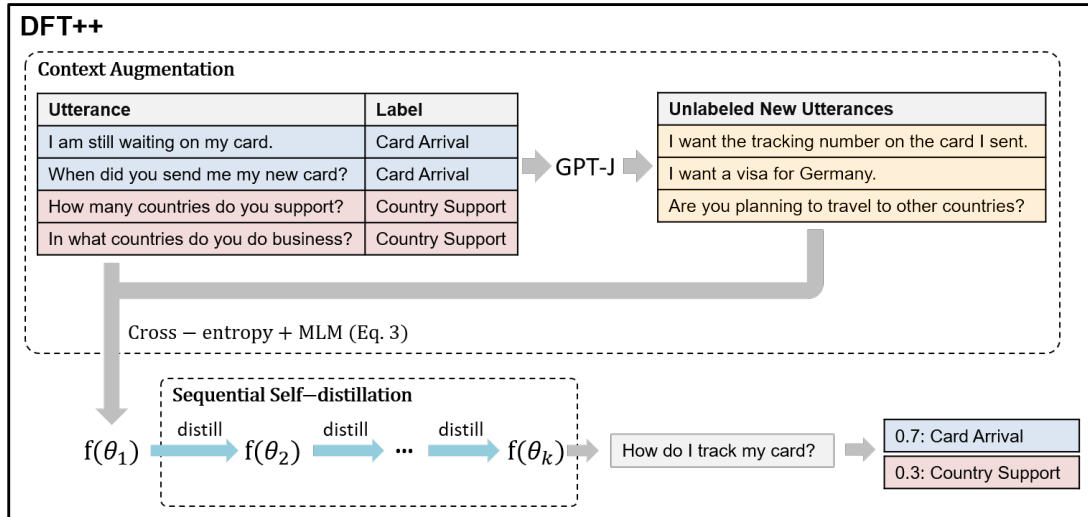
DFT++

Context Augmentation

| Utterance | Label |
|---|---|
| I am still waiting on my card. | Card Arrival |
| When did you send me my new card? | Card Arrival |
| How many countries do you support? | Country Support |
| In what countries do you do business? | Country Support |

GPT-J

| Unlabeled New Utterances |
|---|
| I want the tracking number on the card I sent. |
| I want a visa for Germany. |
| Are you planning to travel to other countries? |

Cross − entropy + MLM (Eq. 3)

Sequential Self−distillation

$f(\theta_1)$ distill $f(\theta_2)$ distill ··· distill $f(\theta_k)$

How do I track my card?

0.7: Card Arrival

0.3: Country Support